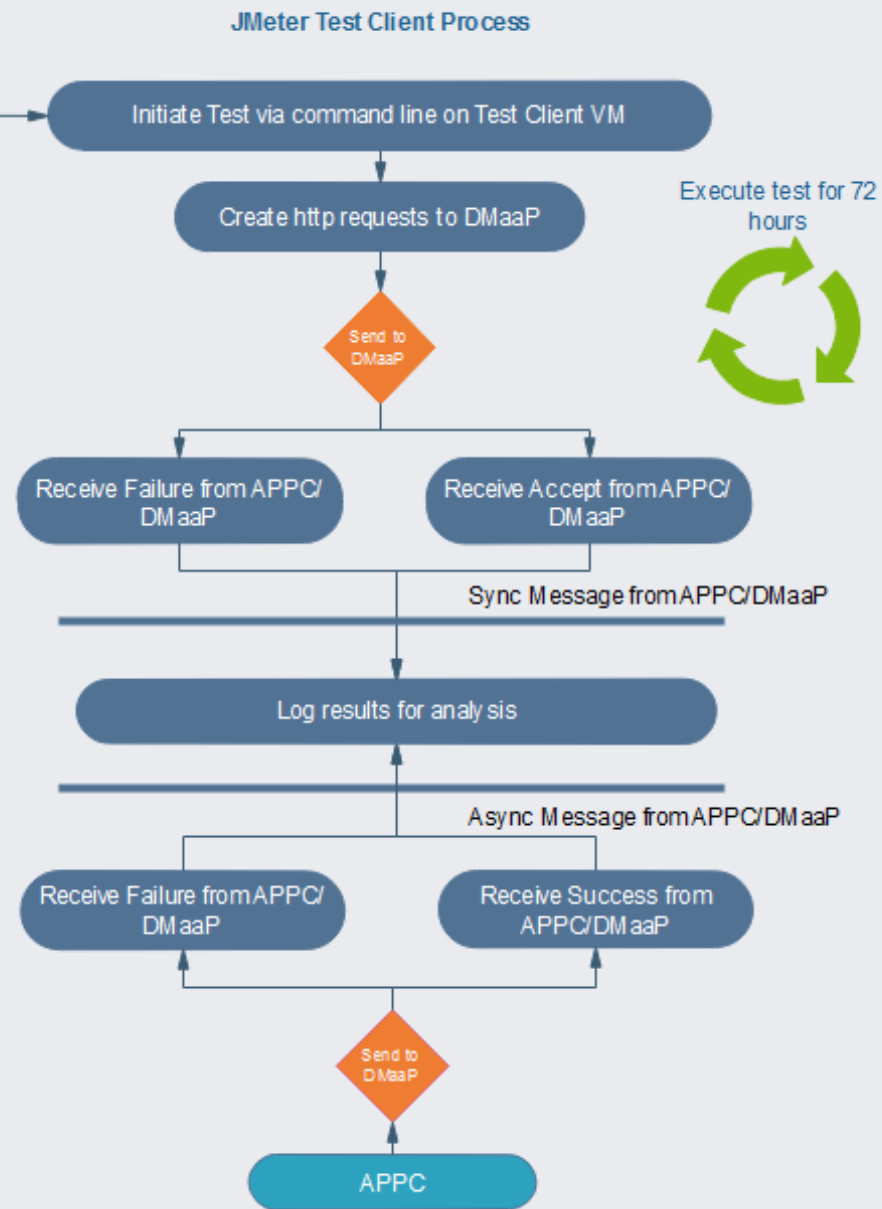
JMeter Test Client Process

Initiate Test via command line on Test Client VM

Create http requests to DMaaP

Execute test for 72 hours

Send to DMaaP

Receive Failure from APPC/ DMaaP

Receive Accept from APPC/ DMaaP

Sync Message from APPC/DMaaP

Log results for analysis

Async Message from APPC/DMaaP

Receive Failure from APPC/ DMaaP

Receive Success from APPC/DMaaP

Send to DMaaP

APPC